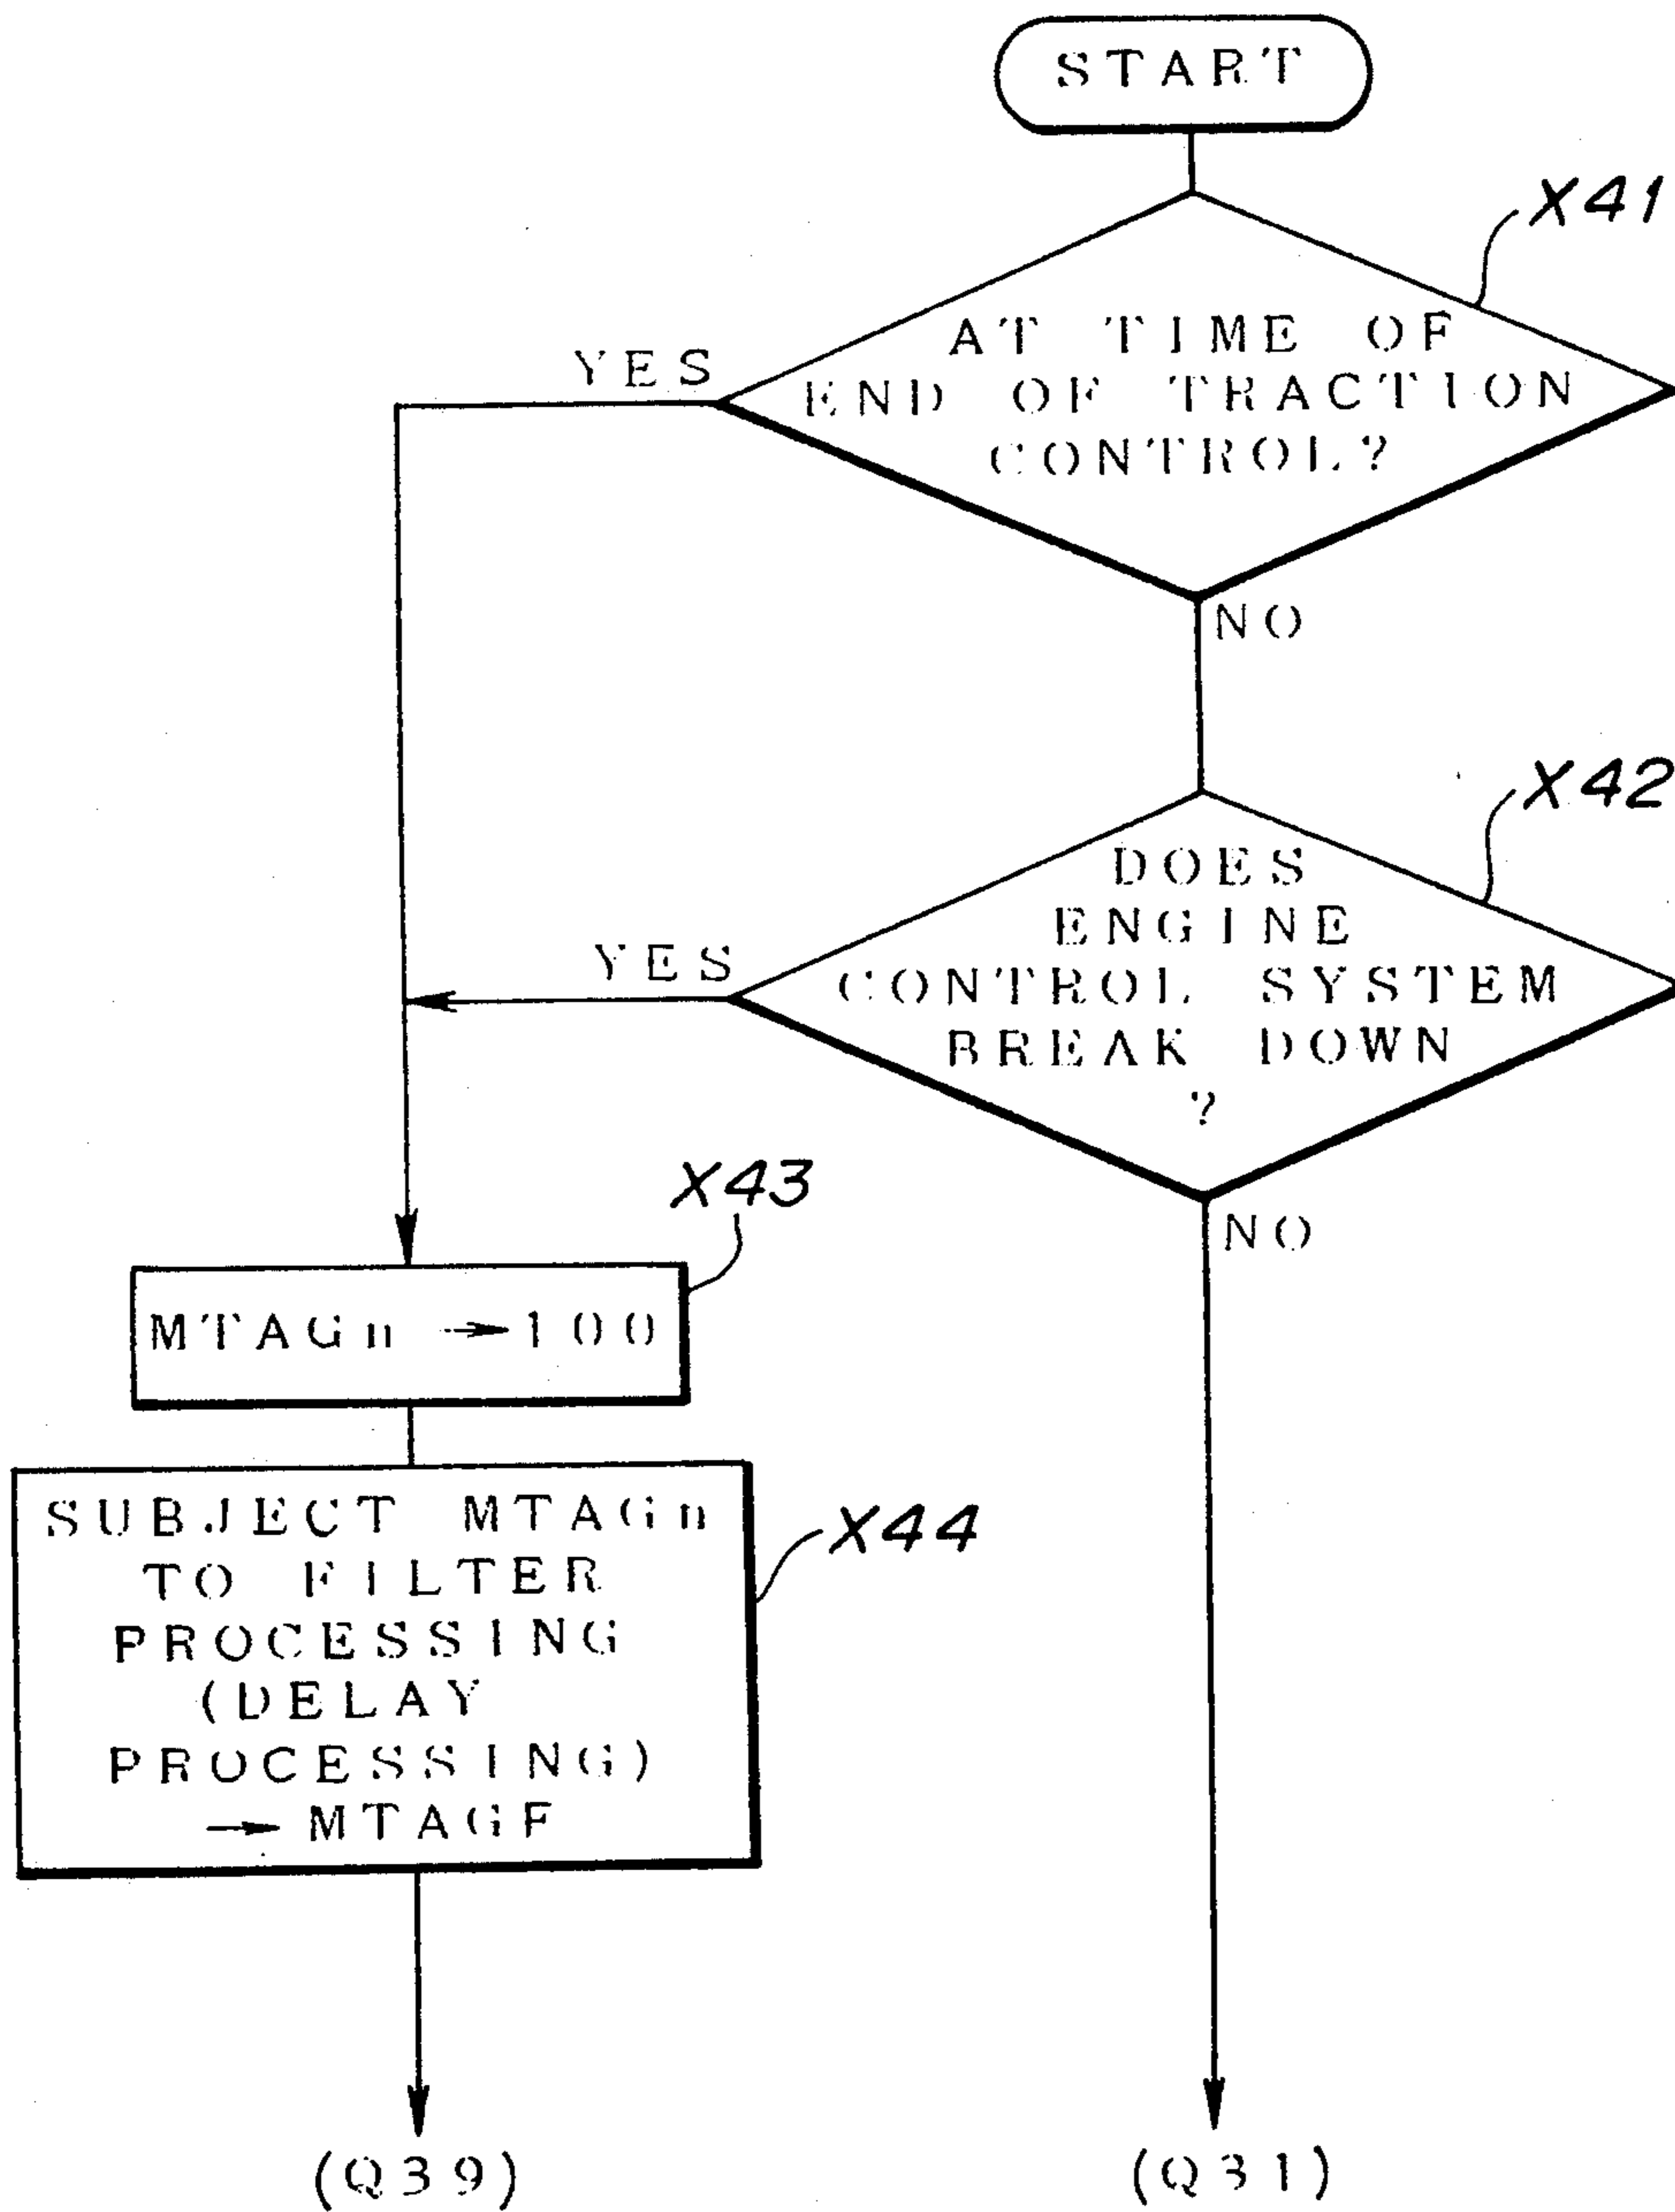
START

X41

AT TIME OF END OF TRACTION CONTROL?

YES

NO

X42

DOES ENGINE CONTROL SYSTEM BREAK DOWN ?

YES

NO

X43

MTAGn → 100

X44

SUBJECT MTAGn TO FILTER PROCESSING (DELAY PROCESSING) → MTAGF

(Q39)

(Q31)